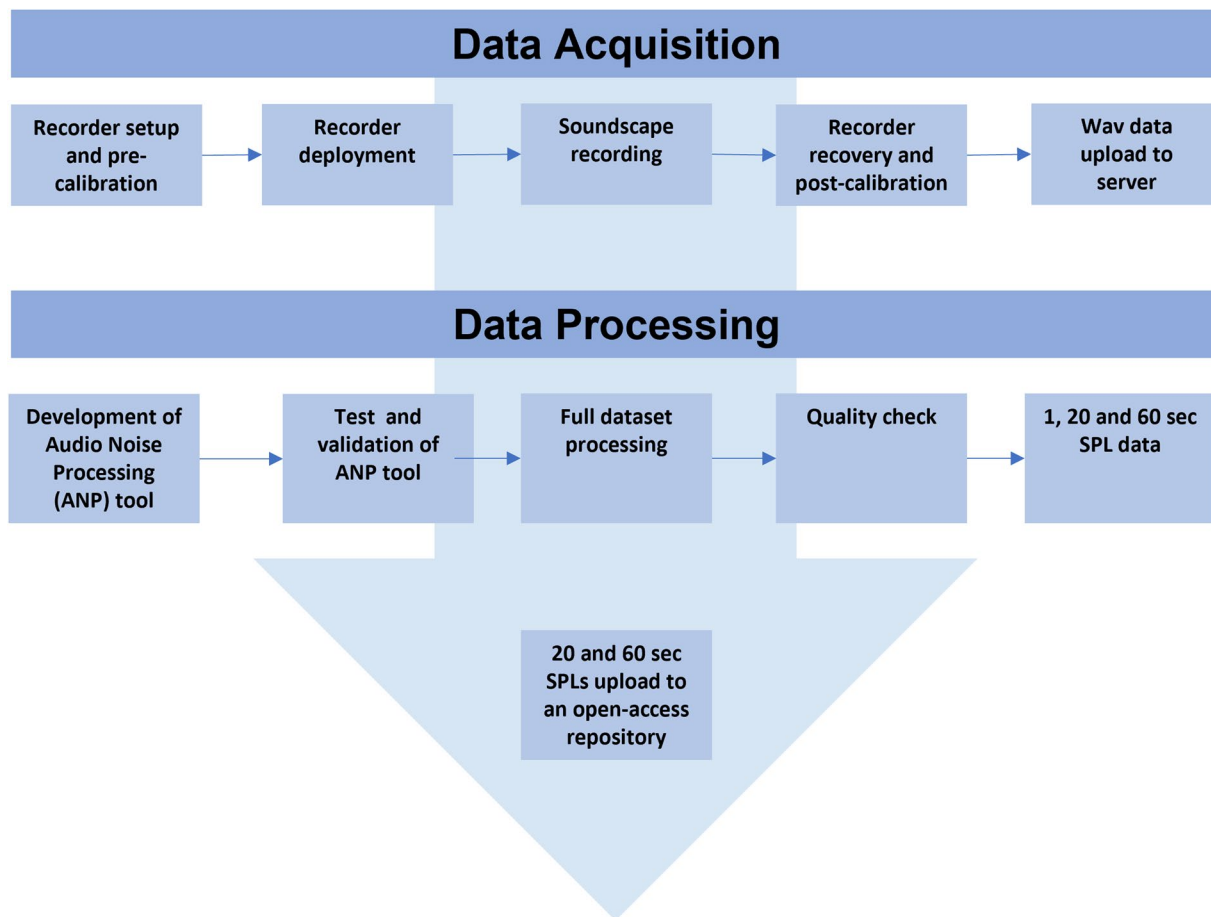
Data Acquisition

Recorder setup and pre-calibration

Recorder deployment

Soundscape recording

Recorder recovery and post-calibration

Wav data upload to server

Data Processing

Development of Audio Noise Processing (ANP) tool

Test and validation of ANP tool

Full dataset processing

Quality check

1, 20 and 60 sec SPL data

20 and 60 sec SPLs upload to an open-access repository